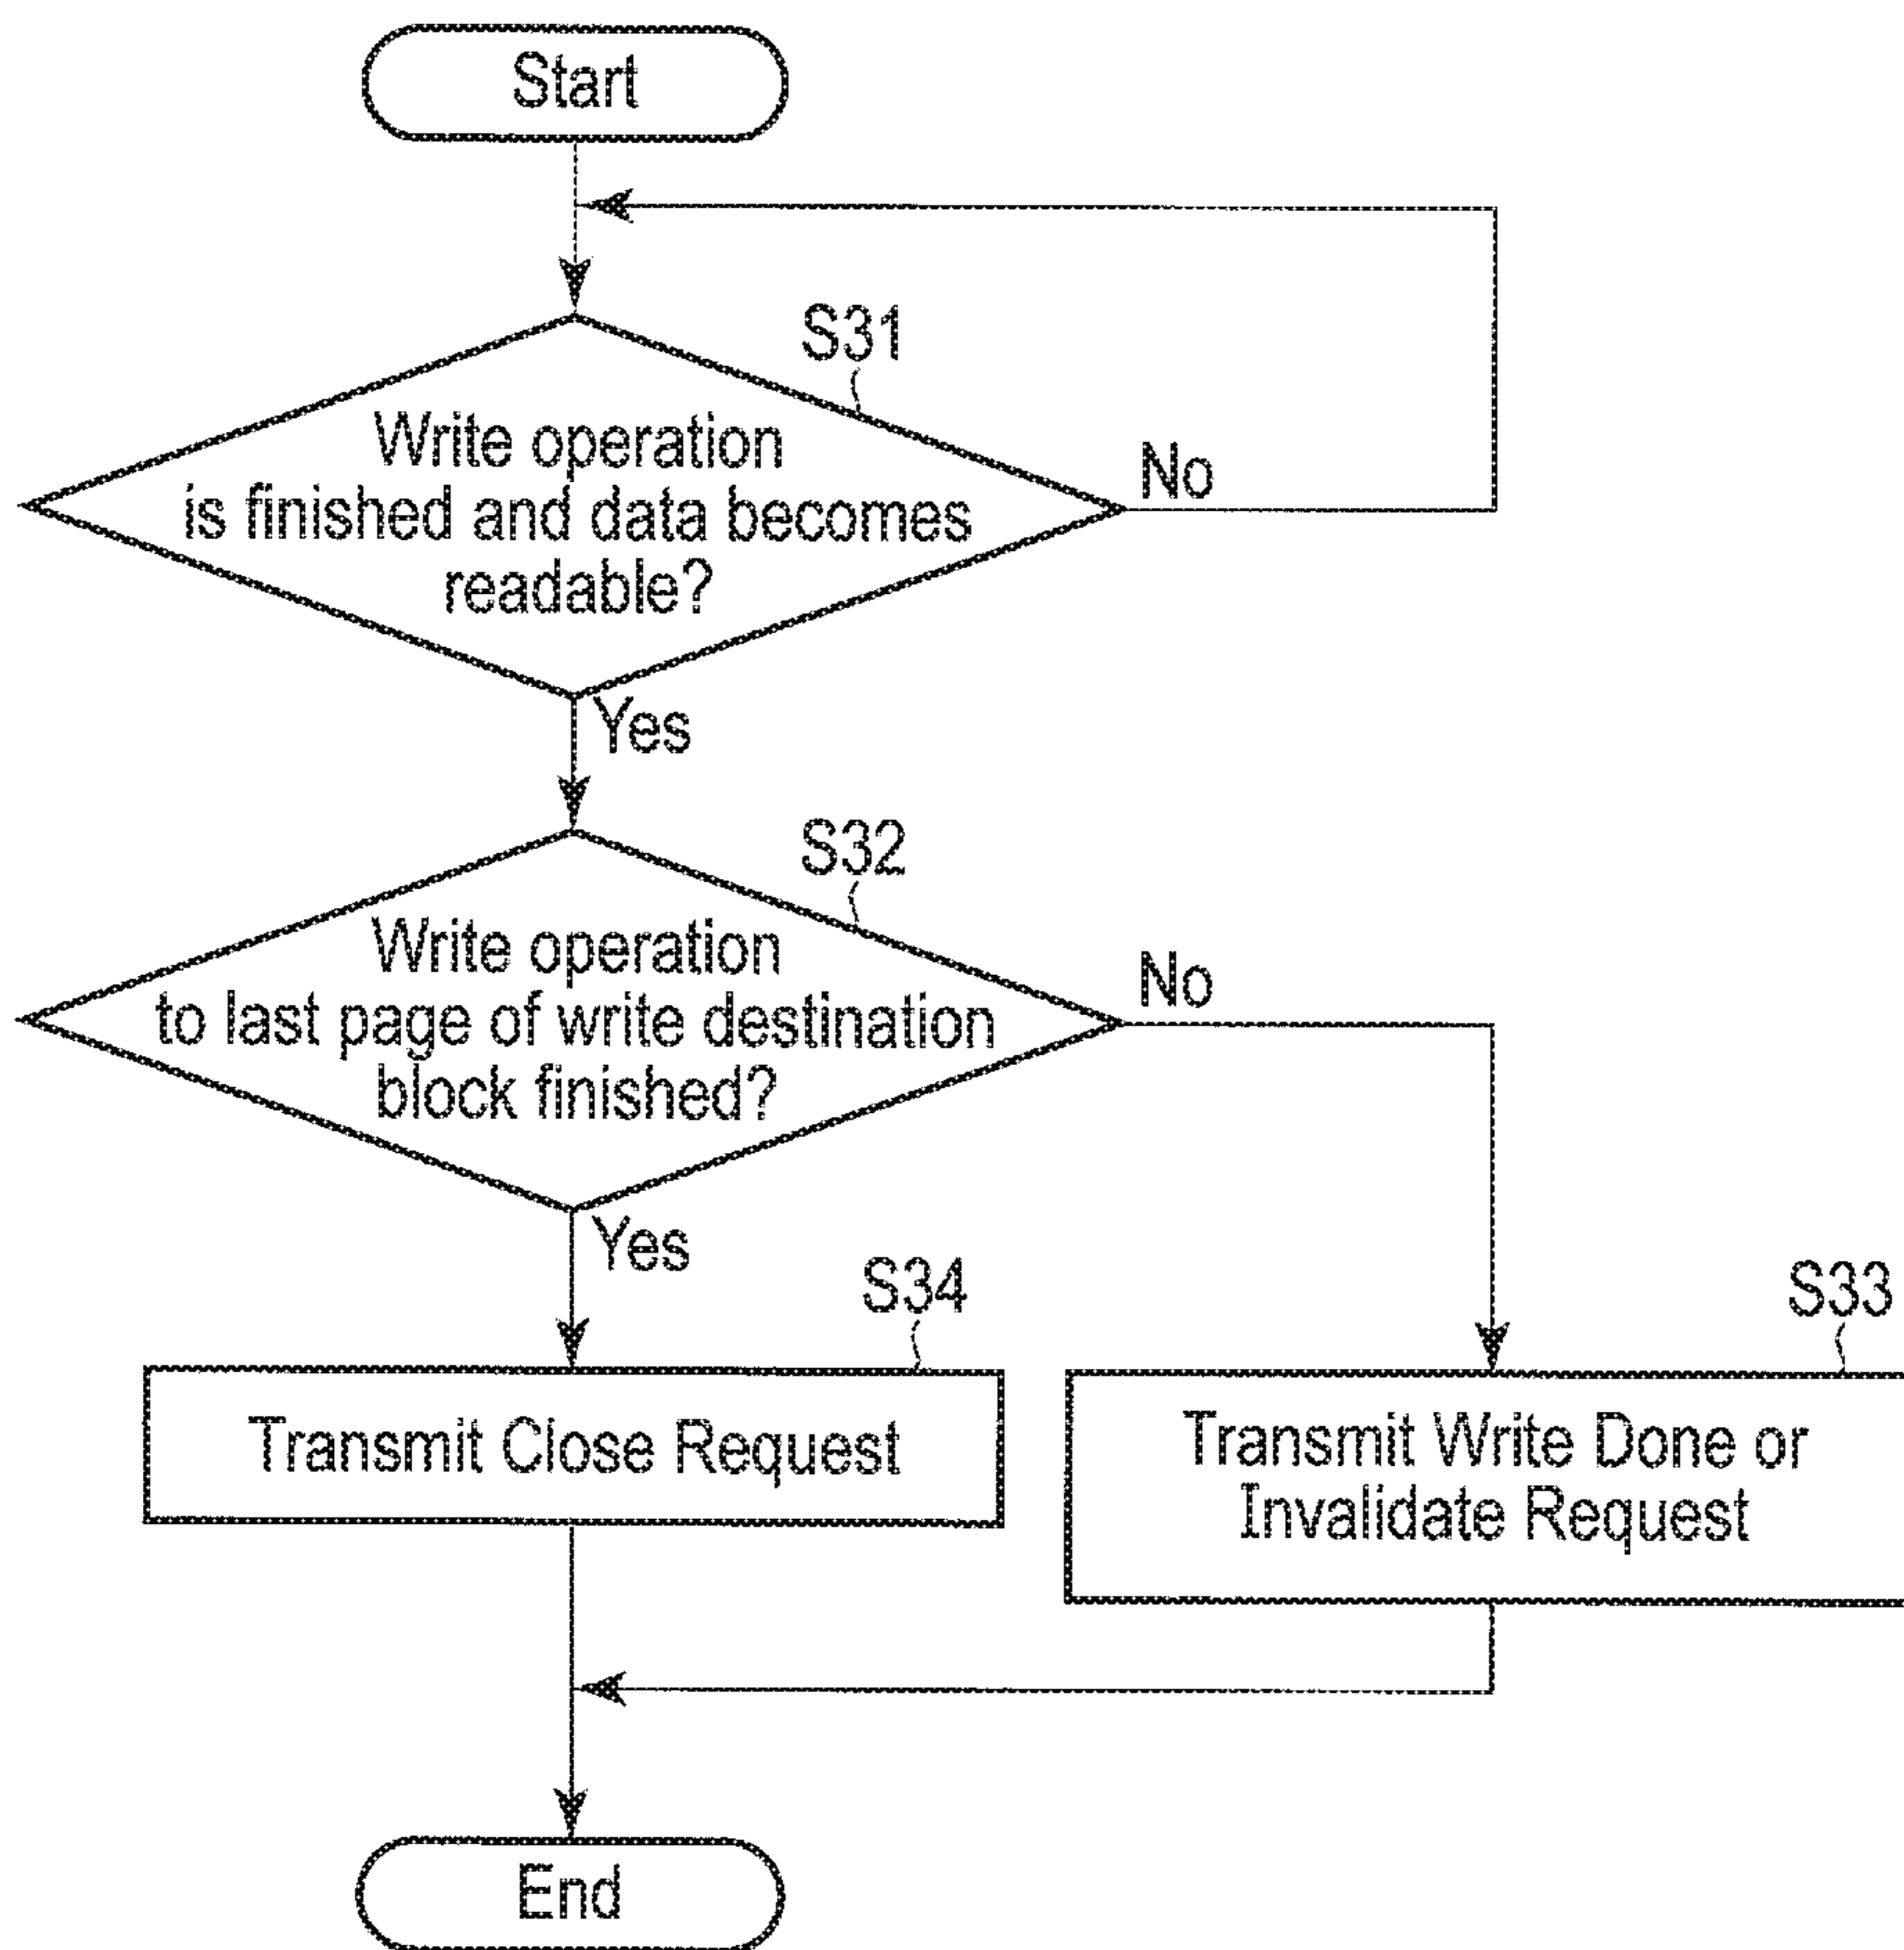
Start

S31

Write operation is finished and data becomes readable?

No

Yes

S32

Write operation to last page of write destination block finished?

No

Yes

S34

S33

Transmit Close Request

Transmit Write Done or Invalidate Request

End